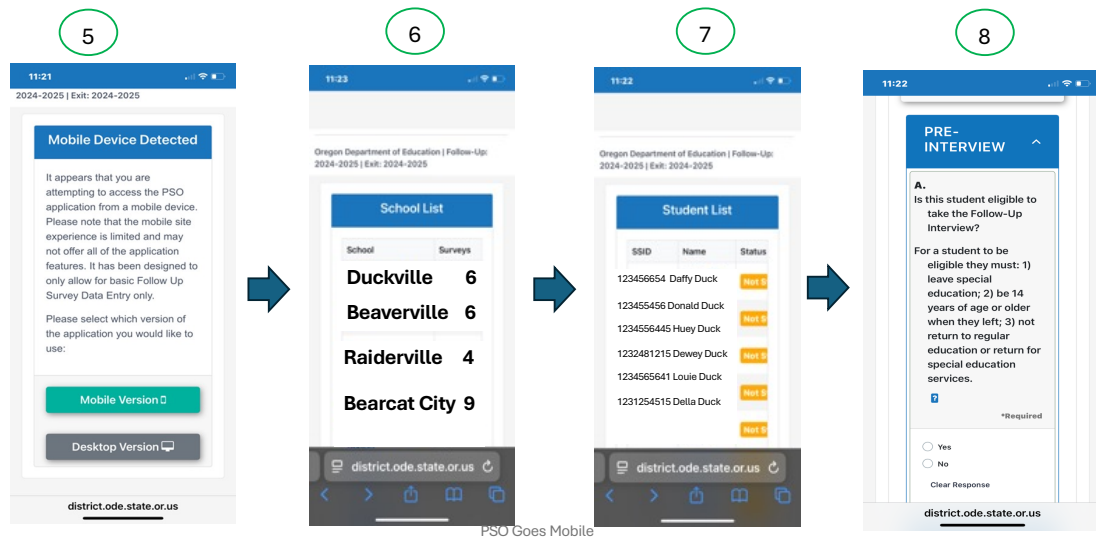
5

11:21

2024-2025 | Exit: 2024-2025

Mobile Device Detected

It appears that you are attempting to access the PSO application from a mobile device. Please note that the mobile site experience is limited and may not offer all of the application features. It has been designed to only allow for basic Follow Up Survey Data Entry only.

Please select which version of the application you would like to use:

Mobile Version

Desktop Version

district.ode.state.or.us

6

11:23

Oregon Department of Education | Follow-Up: 2024-2025 | Exit: 2024-2025

School List

| School | Surveys |
|---|---|
| Duckville | 6 |
| Beaverville | 6 |
| Raiderville | 4 |
| Bearcat City | 9 |

district.ode.state.or.us

7

11:22

Oregon Department of Education | Follow-Up: 2024-2025 | Exit: 2024-2025

Student List

| SSID | Name | Status |
|---|---|---|
| 123456654 | Daffy Duck | Not S |
| 123455456 | Donald Duck | Not S |
| 1234556445 | Huey Duck | |
| 1232481215 | Dewey Duck | Not S |
| 1234565641 | Louie Duck | Not S |
| 1231254515 | Della Duck | Not S |

district.ode.state.or.us

8

11:22

PRE-INTERVIEW

A.
Is this student eligible to take the Follow-Up Interview?

For a student to be eligible they must: 1) leave special education; 2) be 14 years of age or older when they left; 3) not return to regular education or return for special education services.

?

*Required

Yes

No

Clear Response

district.ode.state.or.us

PSO Goes Mobile